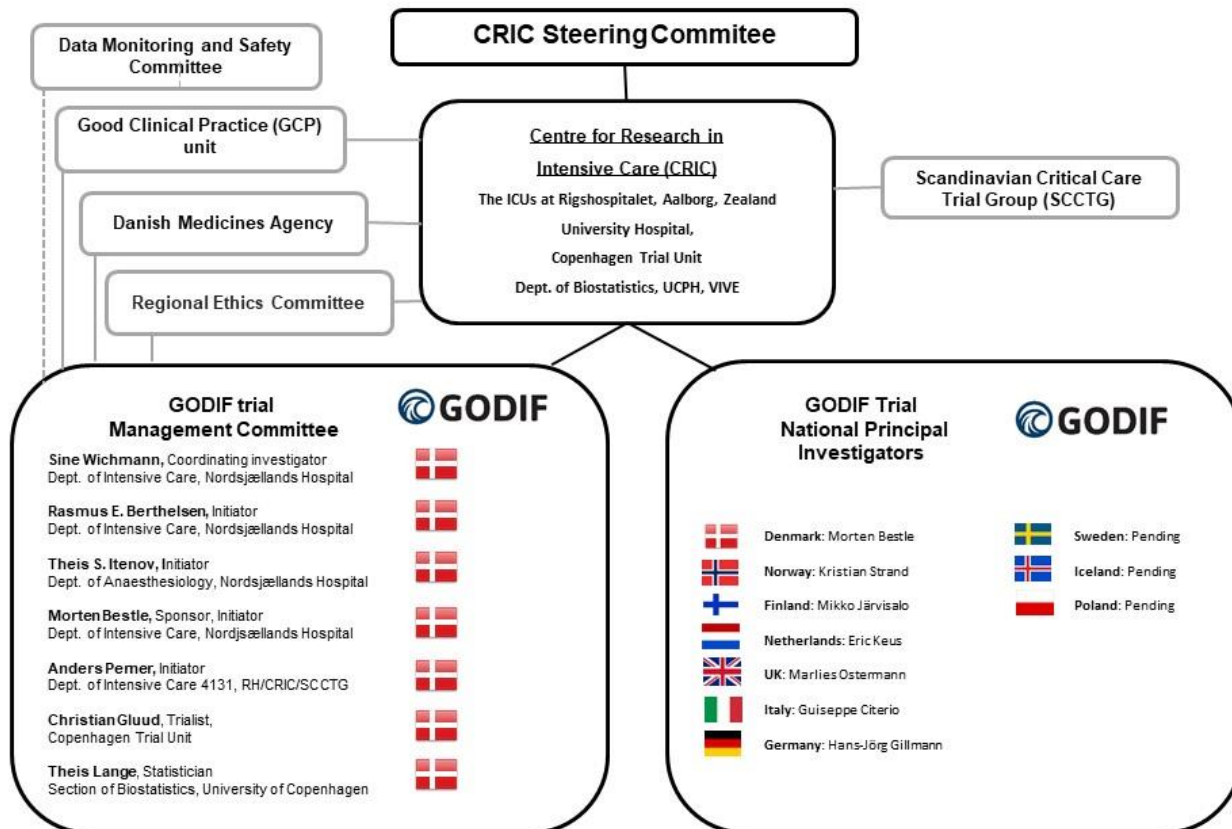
CRIC Steering Commitee

Data Monitoring and Safety Committee

Good Clinical Practice (GCP) unit

Danish Medicines Agency

Regional Ethics Committee

Centre for Research in Intensive Care (CRIC)
The ICUs at Rigshospitalet, Aalborg, Zealand University Hospital,
Copenhagen Trial Unit
Dept. of Biostatistics, UCPH, VIVE

Scandinavian Critical Care Trial Group (SCCTG)

GODIF trial Management Committee

GODIF

Sine Wichmann, Coordinating investigator
Dept. of Intensive Care, Nordsjællands Hospital

Rasmus E. Berthelsen, Initiator
Dept. of Intensive Care, Nordsjællands Hospital

Theis S. Itenov, Initiator
Dept. of Anaesthesiology, Nordsjællands Hospital

Morten Bestle, Sponsor, Initiator
Dept. of Intensive Care, Nordjsællands Hospital

Anders Perner, Initiator
Dept. of Intensive Care 4131, RH/CRIC/SCCTG

Christian Gluud, Trialist,
Copenhagen Trial Unit

Theis Lange, Statistician
Section of Biostatistics, University of Copenhagen

GODIF Trial National Principal Investigators

GODIF

Denmark: Morten Bestle
Norway: Kristian Strand
Finland: Mikko Järvisalo
Netherlands: Eric Keus
UK: Marlies Ostermann
Italy: Guiseppe Citerio
Germany: Hans-Jörg Gillmann

Sweden: Pending
Iceland: Pending
Poland: Pending